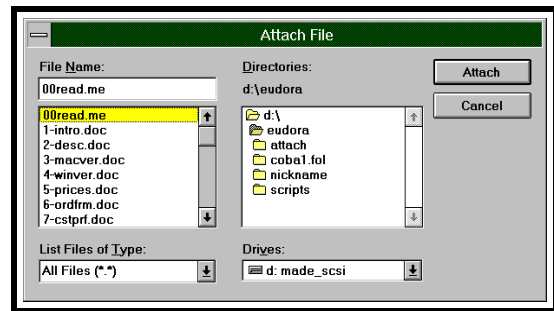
Attach File

File Name:

00read.me

00read.me
1-intro.doc
2-desc.doc
3-macver.doc
4-winver.doc
5-prices.doc
6-ordfrm.doc
7-cstprf.doc

List Files of Type:

All Files (*.*)

Directories:

d:\eudora

d:\
eudora
attach
coba1.fol
nickname
scripts

Drives:

d: made_scsi

Attach

Cancel